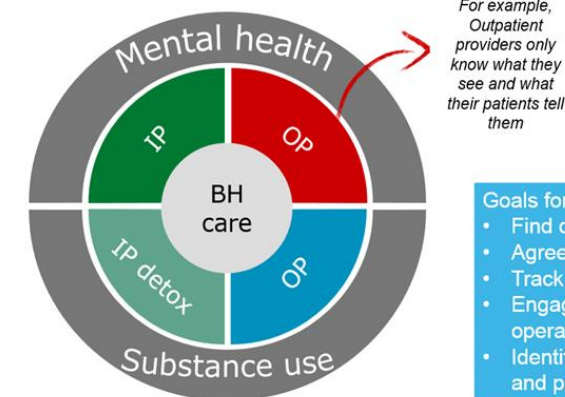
Mental health

IP

OP

BH care

IP detox

OP

Substance use

For example, Outpatient providers only know what they see and what their patients tell them

Goals for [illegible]
• Find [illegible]
• Agree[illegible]
• Track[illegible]
• Engag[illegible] opera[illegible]
• Identi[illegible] and p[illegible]